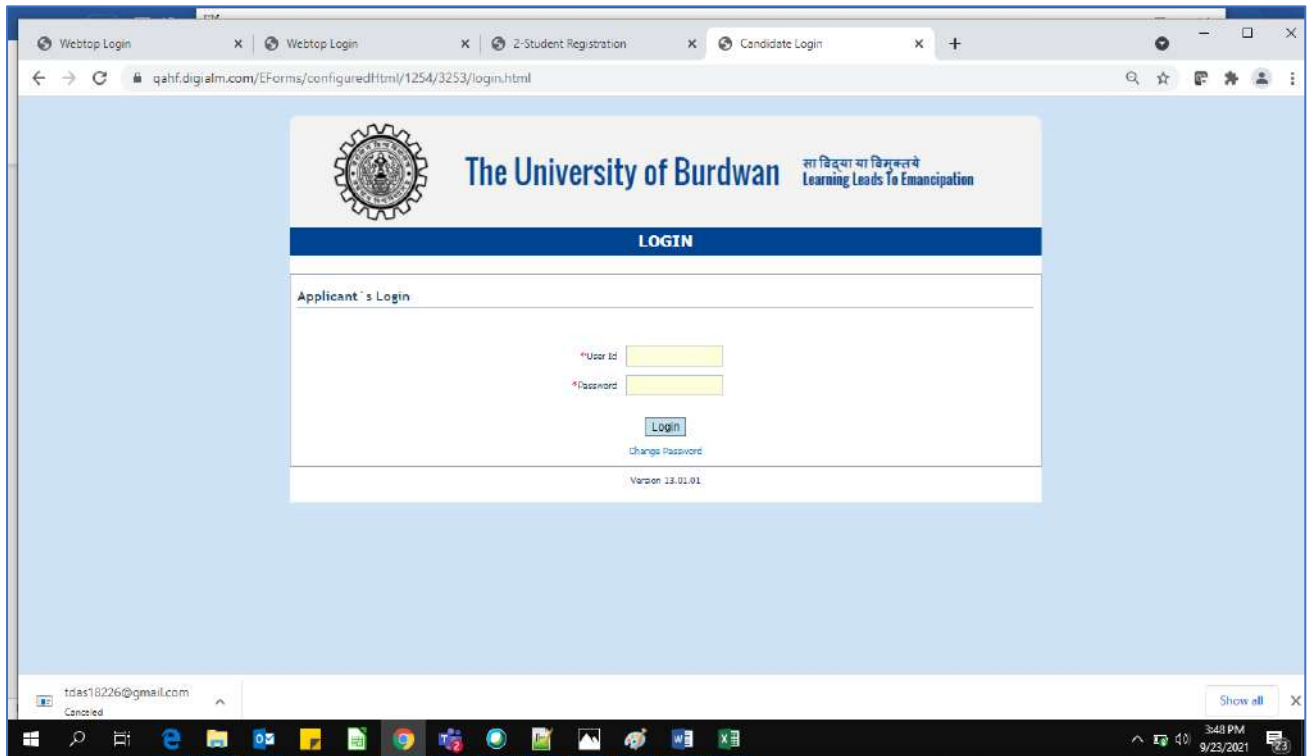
Webtop Login
Webtop Login
2-Student Registration
Candidate Login

qahf.digialm.com/EForms/configuredHtml/1254/3253/login.html

The University of Burdwan सा विद्या या विमुक्तये Learning Leads To Emancipation

LOGIN

Applicant`s Login

*User Id
*Password

Login
Change Password

Version 13.01.01

tdas18226@gmail.com
Canceled

Show all

3:48 PM
9/23/2021